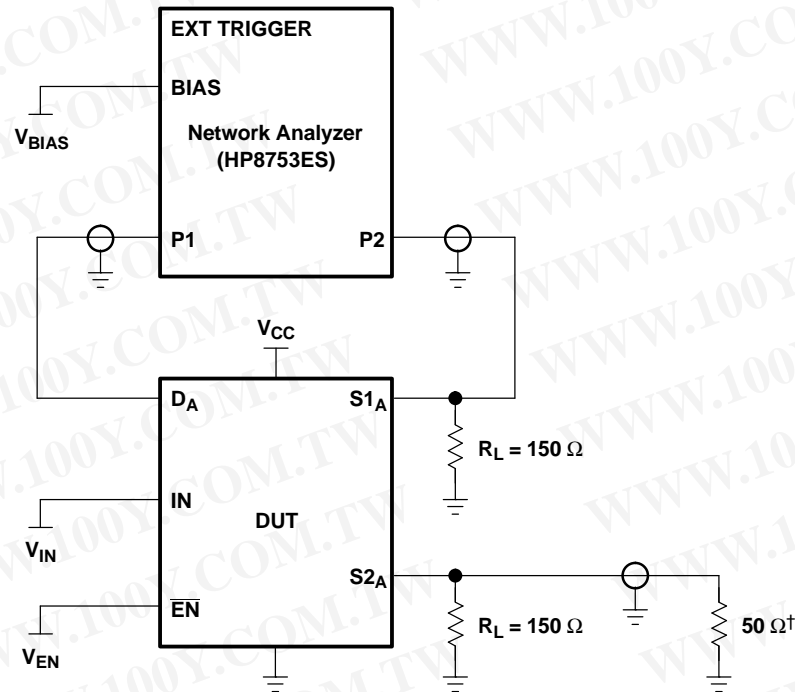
EXT TRIGGER

BIAS

$V_{BIAS}$

Network Analyzer (HP8753ES)

P1

P2

$V_{CC}$

$D_A$

$S1_A$

$R_L = 150\ \Omega$

IN

DUT

$V_{IN}$

$S2_A$

$\overline{EN}$

$R_L = 150\ \Omega$

$50\ \Omega^{\dagger}$

$V_{EN}$

WWW.100Y.COM.TW